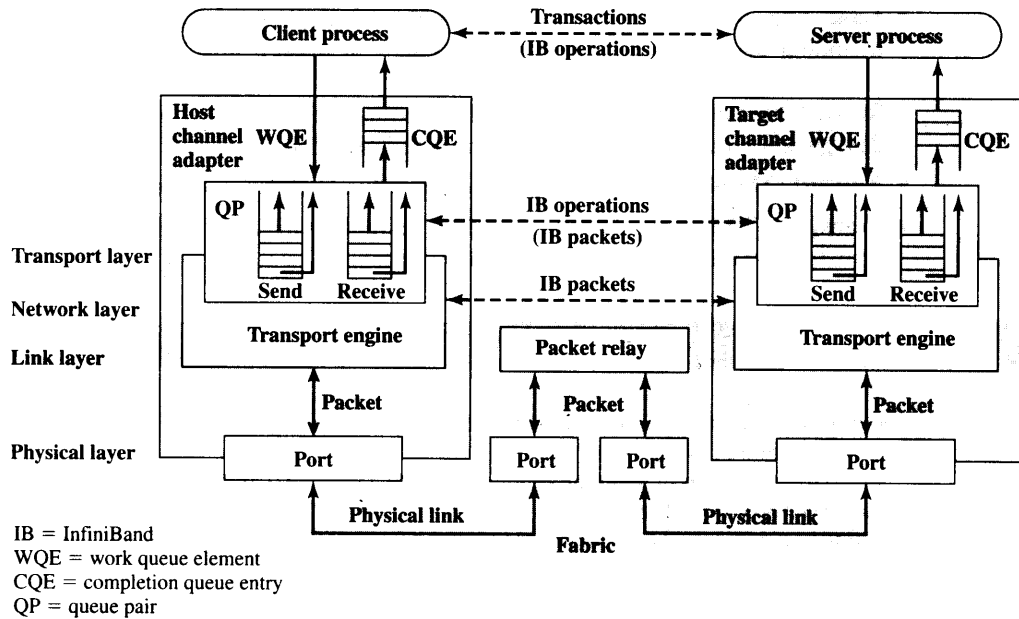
Client process

Transactions
(IB operations)

Server process

Host channel adapter

WQE

CQE

QP

Send

Receive

IB operations
(IB packets)

IB packets

Target channel adapter

WQE

CQE

QP

Send

Receive

Transport layer

Network layer

Link layer

Physical layer

Transport engine

Packet relay

Transport engine

Packet

Packet

Packet

Port

Port

Port

Port

Physical link

Physical link

Fabric

IB = InfiniBand
WQE = work queue element
CQE = completion queue entry
QP = queue pair